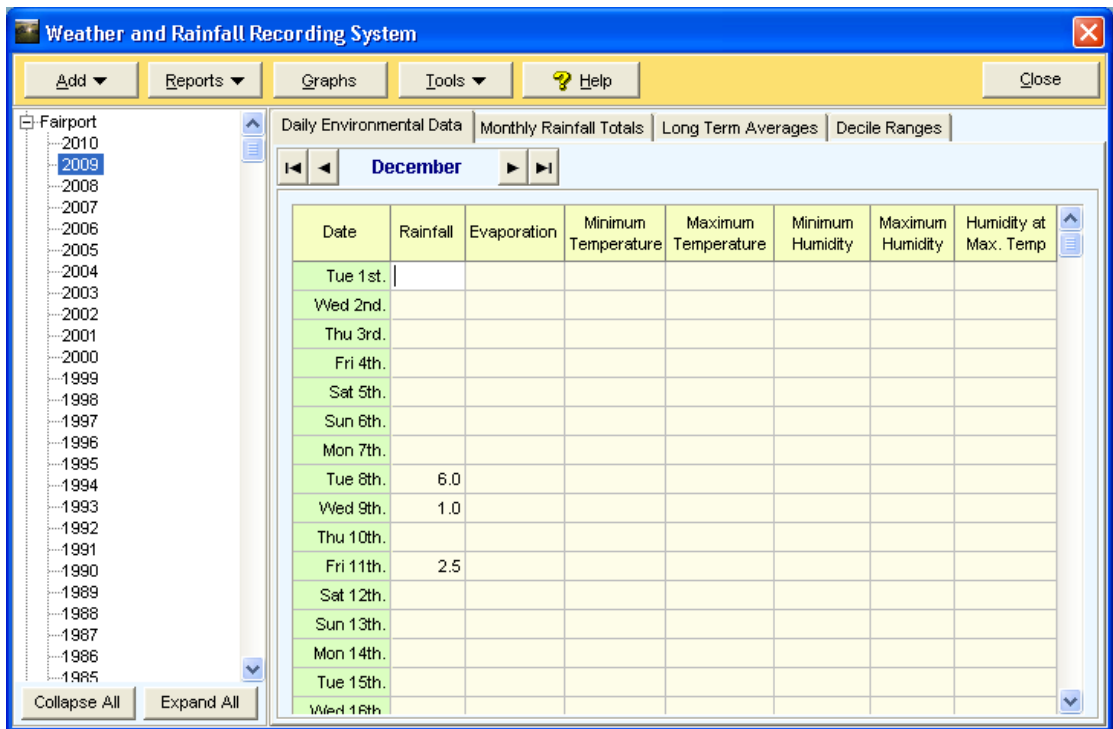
Weather and Rainfall Recording System

Add ▼ Reports ▼ Graphs Tools ▼ Help Close

Fairport
2010
2009
2008
2007
2006
2005
2004
2003
2002
2001
2000
1999
1998
1997
1996
1995
1994
1993
1992
1991
1990
1989
1988
1987
1986
1985

Collapse All Expand All

Daily Environmental Data | Monthly Rainfall Totals | Long Term Averages | Decile Ranges

December

| Date | Rainfall | Evaporation | Minimum Temperature | Maximum Temperature | Minimum Humidity | Maximum Humidity | Humidity at Max. Temp |
|---|---|---|---|---|---|---|---|
| Tue 1st. | | | | | | | |
| Wed 2nd. | | | | | | | |
| Thu 3rd. | | | | | | | |
| Fri 4th. | | | | | | | |
| Sat 5th. | | | | | | | |
| Sun 6th. | | | | | | | |
| Mon 7th. | | | | | | | |
| Tue 8th. | 6.0 | | | | | | |
| Wed 9th. | 1.0 | | | | | | |
| Thu 10th. | | | | | | | |
| Fri 11th. | 2.5 | | | | | | |
| Sat 12th. | | | | | | | |
| Sun 13th. | | | | | | | |
| Mon 14th. | | | | | | | |
| Tue 15th. | | | | | | | |
| Wed 16th. | | | | | | | |